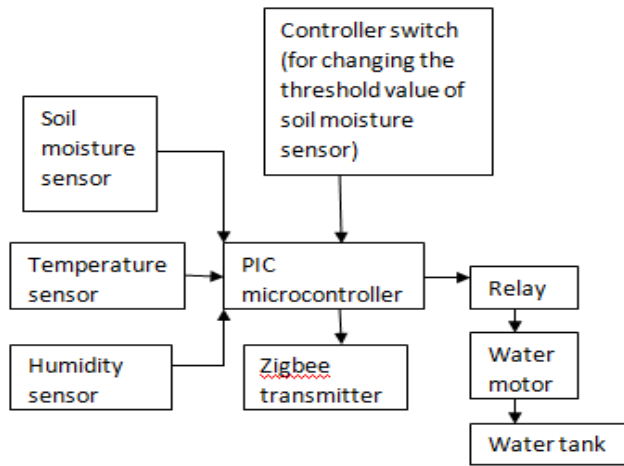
Controller switch (for changing the threshold value of soil moisture sensor)

Soil moisture sensor

Temperature sensor

PIC microcontroller

Relay

Humidity sensor

Zigbee transmitter

Water motor

Water tank